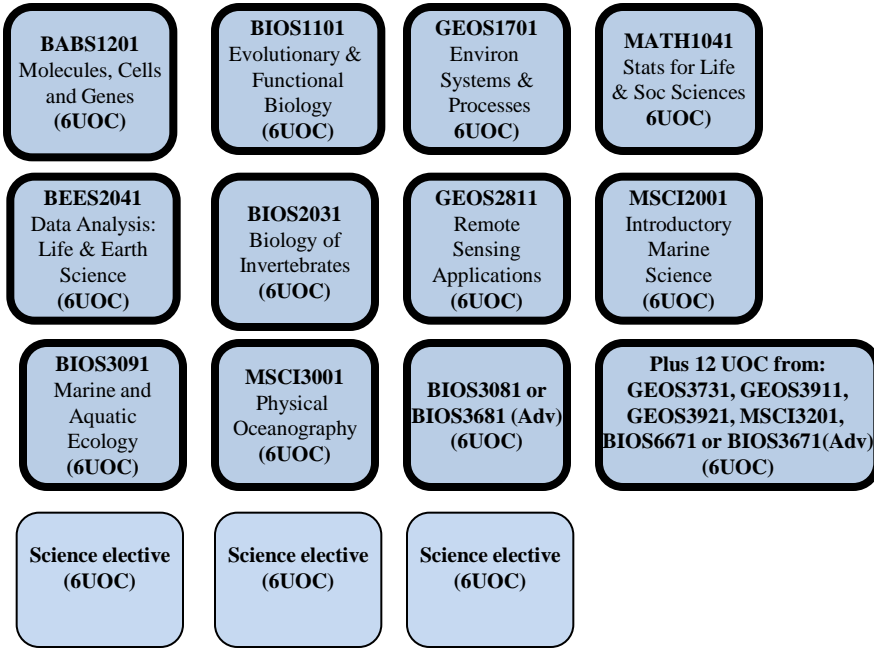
BABS1201
Molecules, Cells and Genes
(6UOC)

BIOS1101
Evolutionary & Functional Biology
(6UOC)

GEOS1701
Environ Systems & Processes
6UOC)

MATH1041
Stats for Life & Soc Sciences
6UOC)

BEES2041
Data Analysis: Life & Earth Science
(6UOC)

BIOS2031
Biology of Invertebrates
(6UOC)

GEOS2811
Remote Sensing Applications
(6UOC)

MSCI2001
Introductory Marine Science
(6UOC)

BIOS3091
Marine and Aquatic Ecology
(6UOC)

MSCI3001
Physical Oceanography
(6UOC)

BIOS3081 or BIOS3681 (Adv)
(6UOC)

Plus 12 UOC from:
GEOS3731, GEOS3911, GEOS3921, MSCI3201, BIOS6671 or BIOS3671(Adv)
(6UOC)

Science elective
(6UOC)

Science elective
(6UOC)

Science elective
(6UOC)